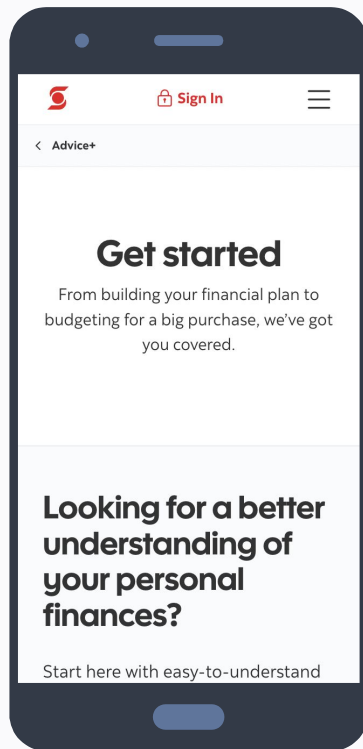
Sign In

< Advice+

Get started

From building your financial plan to budgeting for a big purchase, we've got you covered.

Looking for a better understanding of your personal finances?

Start here with easy-to-understand